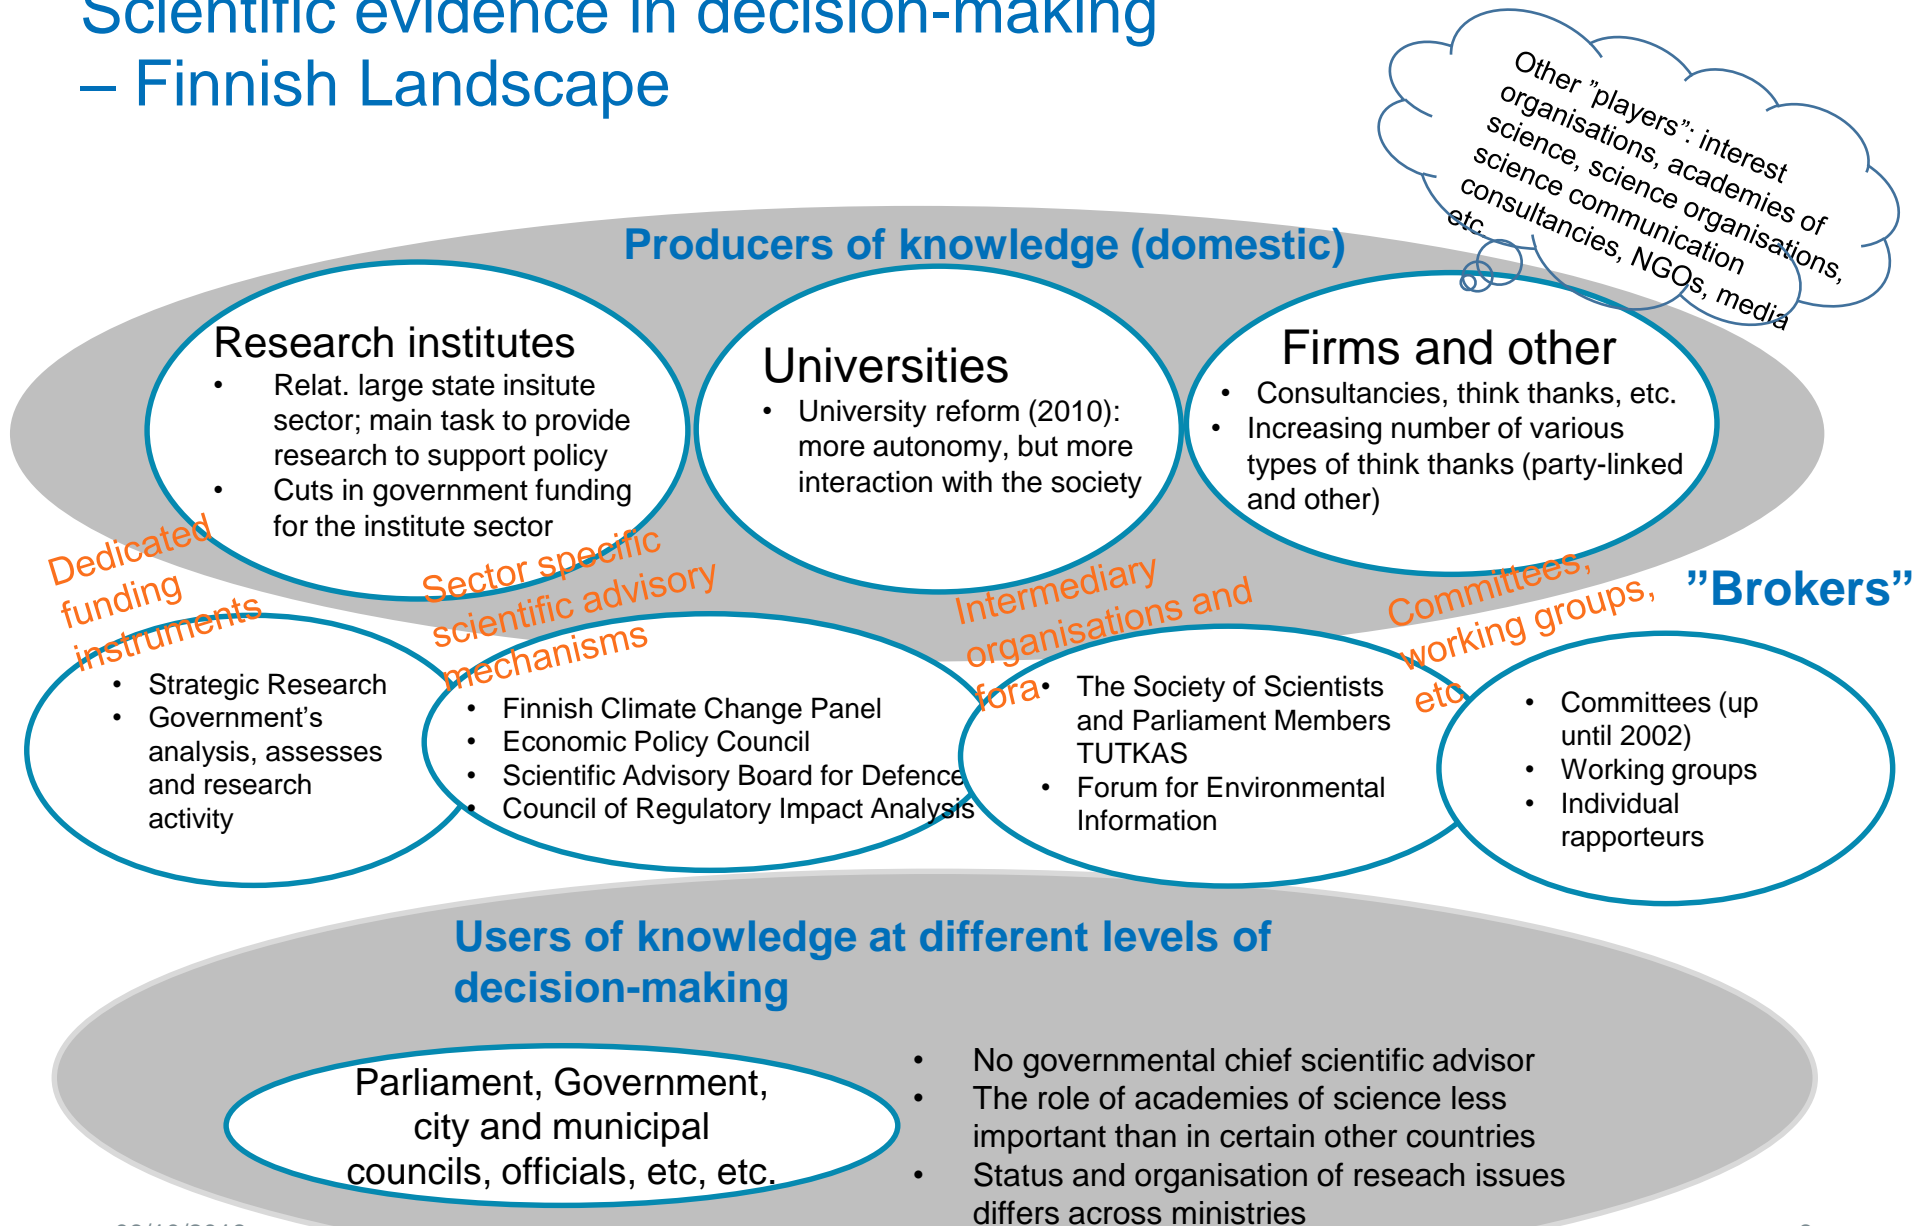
Scientific evidence in decision-making – Finnish Landscape

Other "players": interest organisations, academies of science, science organisations, science communication consultancies, NGOs, media etc.

Producers of knowledge (domestic)

Research institutes
• Relat. large state insitute sector; main task to provide research to support policy
• Cuts in government funding for the institute sector

Universities
• University reform (2010): more autonomy, but more interaction with the society

Firms and other
• Consultancies, think thanks, etc.
• Increasing number of various types of think thanks (party-linked and other)

Dedicated funding instruments
• Strategic Research
• Government's analysis, assesses and research activity

Sector specific scientific advisory mechanisms
• Finnish Climate Change Panel
• Economic Policy Council
• Scientific Advisory Board for Defence
• Council of Regulatory Impact Analysis

Intermediary organisations and fora
• The Society of Scientists and Parliament Members TUTKAS
• Forum for Environmental Information

Committees, working groups, etc
"Brokers"
• Committees (up until 2002)
• Working groups
• Individual rapporteurs

Users of knowledge at different levels of decision-making

Parliament, Government, city and municipal councils, officials, etc, etc.

• No governmental chief scientific advisor
• The role of academies of science less important than in certain other countries
• Status and organisation of reseach issues differs across ministries